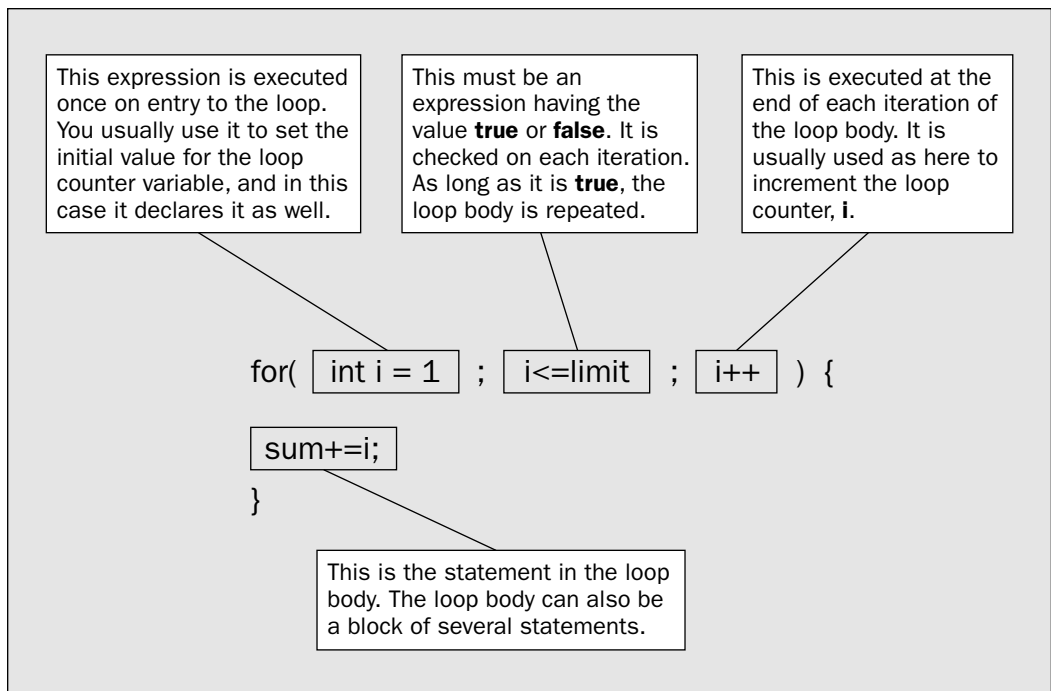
This expression is executed once on entry to the loop. You usually use it to set the initial value for the loop counter variable, and in this case it declares it as well.

This must be an expression having the value **true** or **false**. It is checked on each iteration. As long as it is **true**, the loop body is repeated.

This is executed at the end of each iteration of the loop body. It is usually used as here to increment the loop counter, **i**.

for( int i = 1 ; i<=limit ; i++ ) {

sum+=i;

}

This is the statement in the loop body. The loop body can also be a block of several statements.